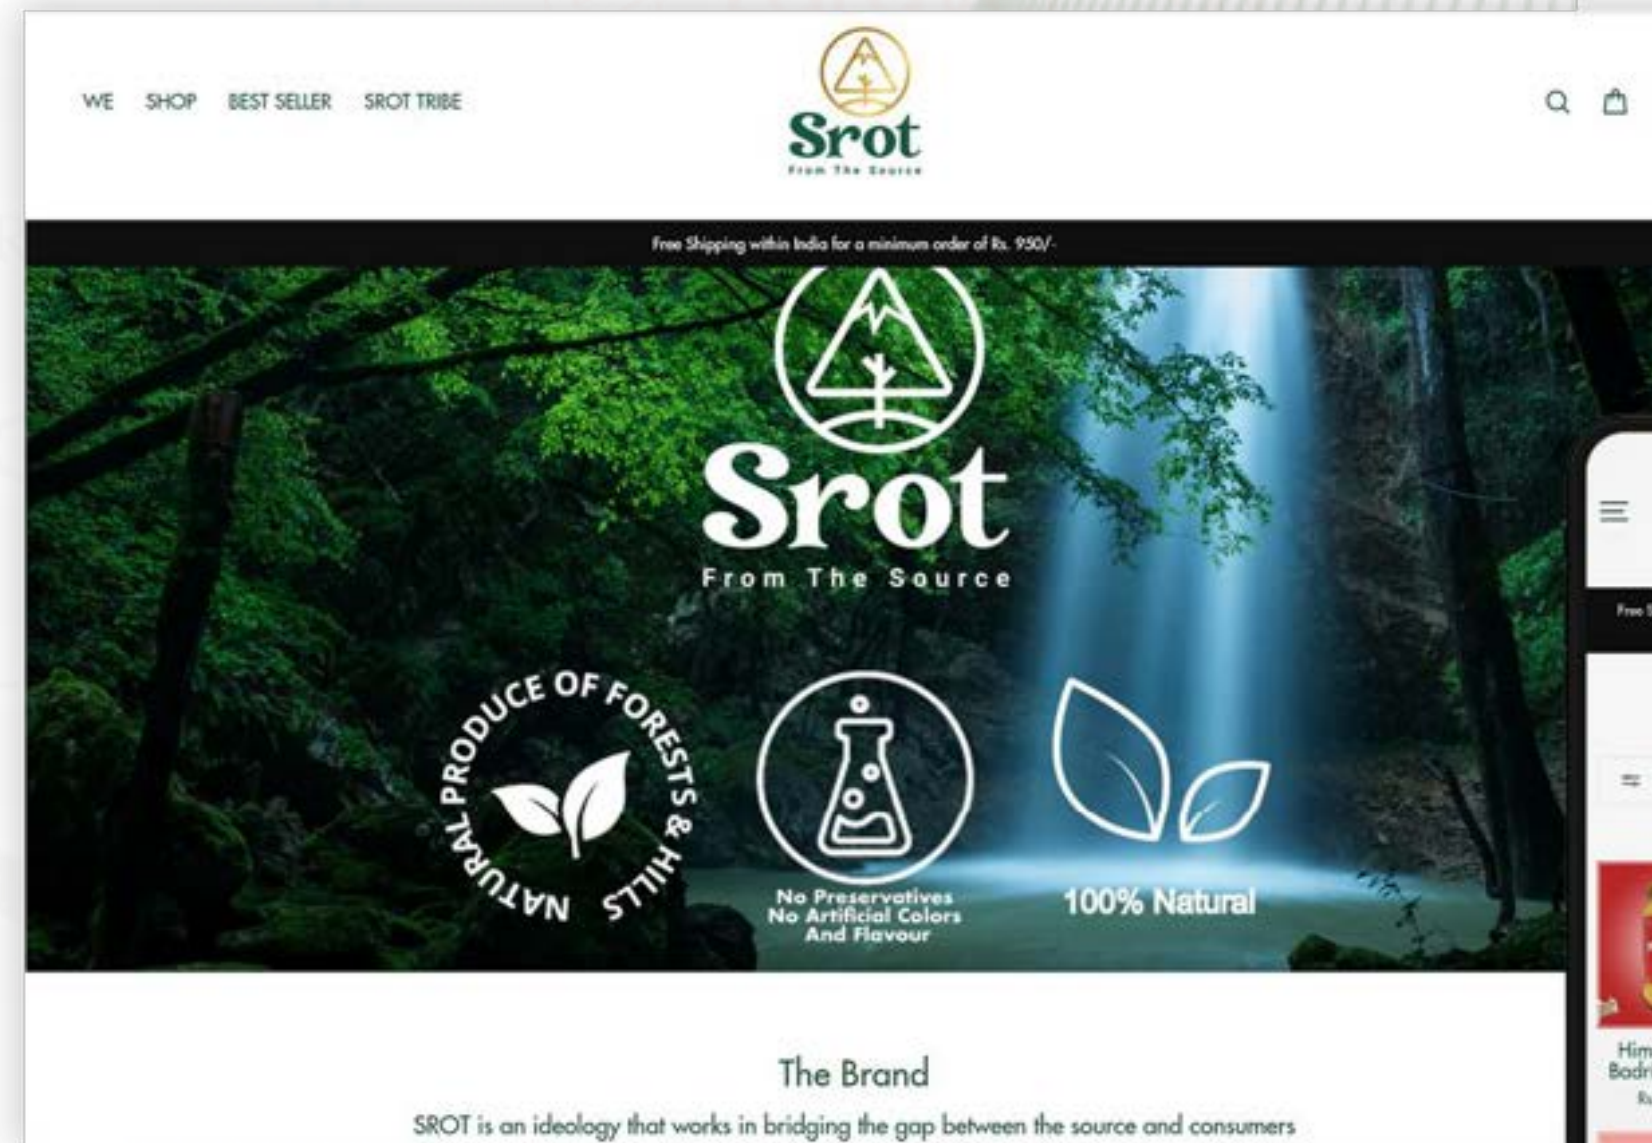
WE SHOP BEST SELLER SROT TRIBE

Srot
From The Source

Free Shipping within India for a minimum order of Rs. 950/-

Srot
From The Source

NATURAL PRODUCE OF FORESTS & HILLS

No Preservatives No Artificial Colors And Flavour

100% Natural

Free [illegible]

Him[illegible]
Badri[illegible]
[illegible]

The Brand

SROT is an ideology that works in bridging the gap between the source and consumers